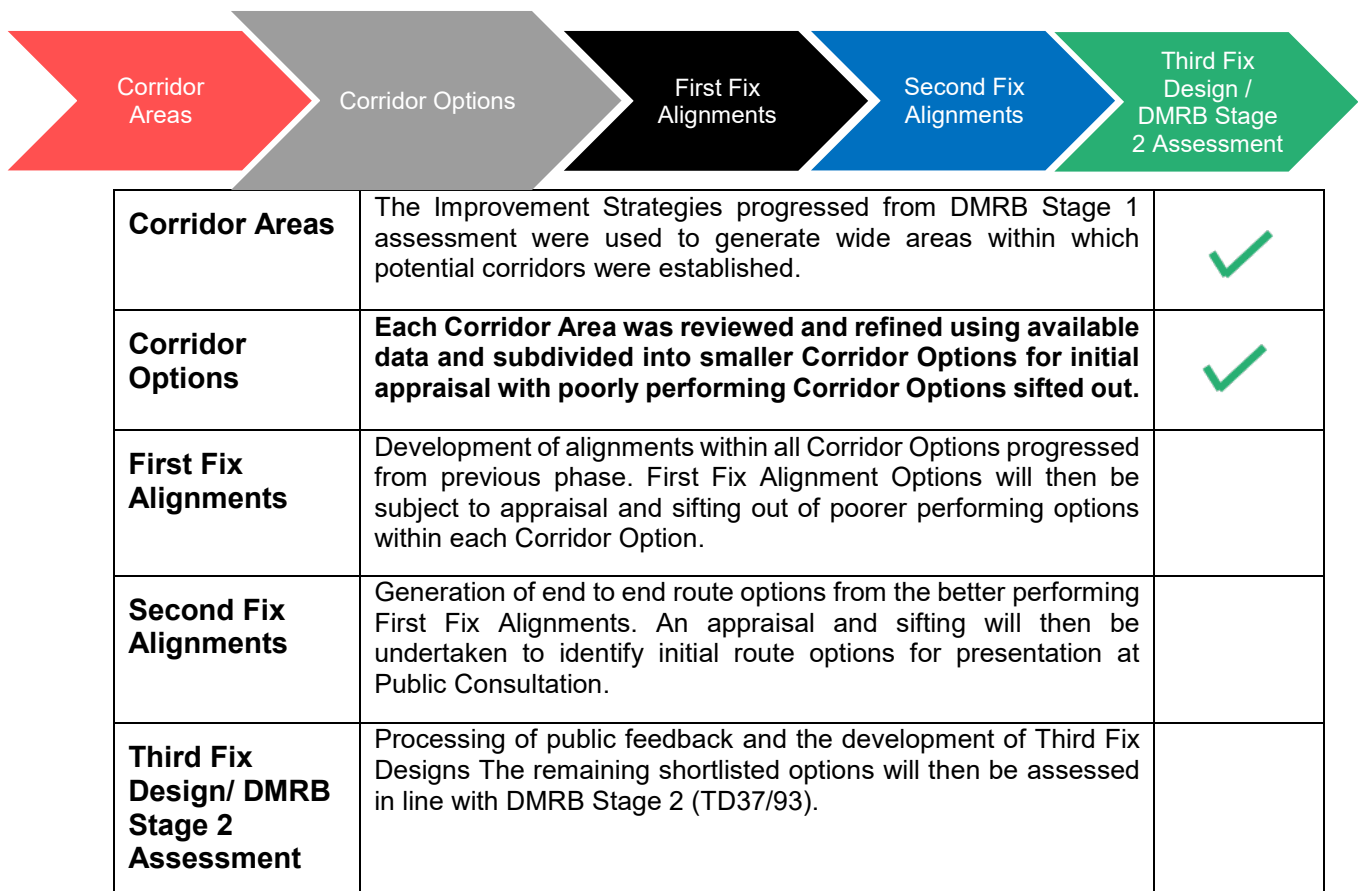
Corridor Areas

Corridor Options

First Fix Alignments

Second Fix Alignments

Third Fix Design / DMRB Stage 2 Assessment

| | | |
|---|---|---|
| **Corridor Areas** | The Improvement Strategies progressed from DMRB Stage 1 assessment were used to generate wide areas within which potential corridors were established. | ✓ |
| **Corridor Options** | **Each Corridor Area was reviewed and refined using available data and subdivided into smaller Corridor Options for initial appraisal with poorly performing Corridor Options sifted out.** | ✓ |
| **First Fix Alignments** | Development of alignments within all Corridor Options progressed from previous phase. First Fix Alignment Options will then be subject to appraisal and sifting out of poorer performing options within each Corridor Option. | |
| **Second Fix Alignments** | Generation of end to end route options from the better performing First Fix Alignments. An appraisal and sifting will then be undertaken to identify initial route options for presentation at Public Consultation. | |
| **Third Fix Design/ DMRB Stage 2 Assessment** | Processing of public feedback and the development of Third Fix Designs The remaining shortlisted options will then be assessed in line with DMRB Stage 2 (TD37/93). | |